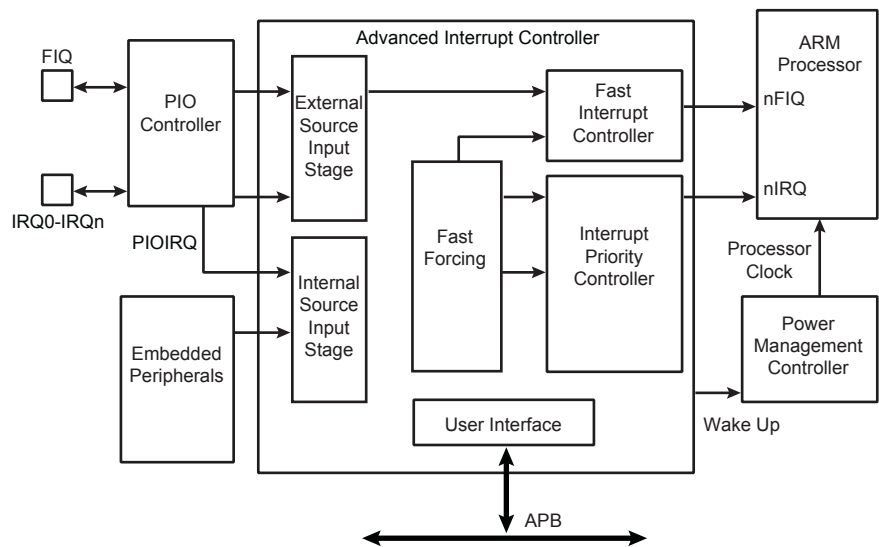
FIQ

PIO Controller

IRQ0-IRQn

PIOIRQ

Embedded Peripherals

Advanced Interrupt Controller

External Source Input Stage

Internal Source Input Stage

Fast Forcing

Fast Interrupt Controller

Interrupt Priority Controller

User Interface

ARM Processor

nFIQ

nIRQ

Processor Clock

Power Management Controller

Wake Up

APB